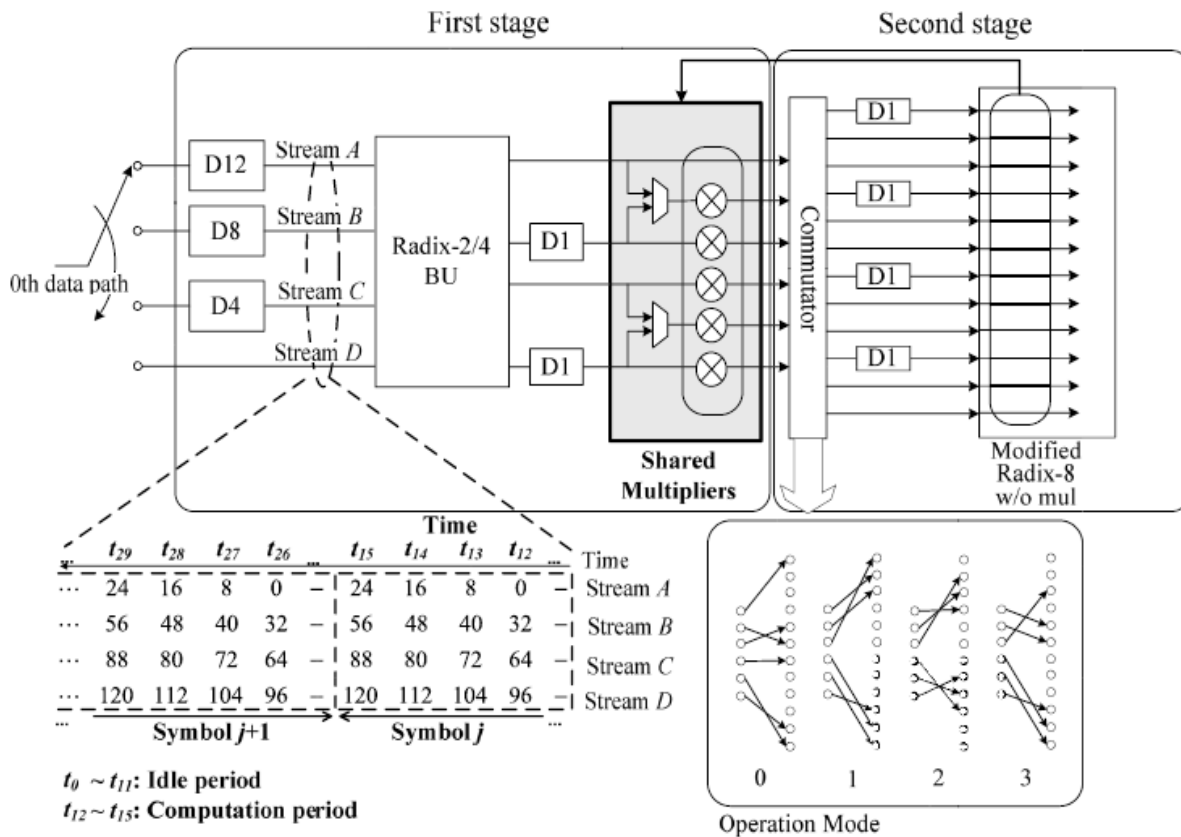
First stage

Second stage

D12

D8

D4

Stream $A$

Stream $B$

Stream $C$

Stream $D$

0th data path

Radix-2/4 BU

D1

D1

Shared Multipliers

Commutator

D1

D1

D1

D1

Modified Radix-8 w/o mul

Time

| | $t_{29}$ | $t_{28}$ | $t_{27}$ | $t_{26}$ | ... | $t_{15}$ | $t_{14}$ | $t_{13}$ | $t_{12}$ | ... | Time |
|---|---|---|---|---|---|---|---|---|---|---|---|
| ... | 24 | 16 | 8 | 0 | – | 24 | 16 | 8 | 0 | – | Stream $A$ |
| ... | 56 | 48 | 40 | 32 | – | 56 | 48 | 40 | 32 | – | Stream $B$ |
| ... | 88 | 80 | 72 | 64 | – | 88 | 80 | 72 | 64 | – | Stream $C$ |
| ... | 120 | 112 | 104 | 96 | – | 120 | 112 | 104 | 96 | – | Stream $D$ |

...

Symbol $j$+1

Symbol $j$

$t_0$ ~ $t_{11}$: Idle period
$t_{12}$ ~ $t_{15}$: Computation period

0 1 2 3

Operation Mode